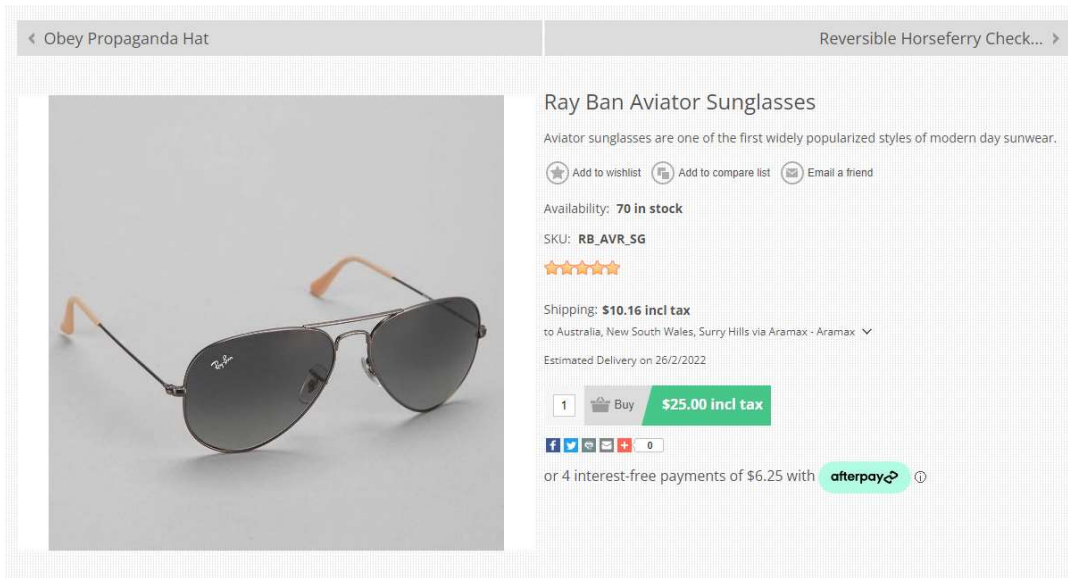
‹ Obey Propaganda Hat

Reversible Horseferry Check... ›

Ray-Ban

Ray Ban Aviator Sunglasses

Aviator sunglasses are one of the first widely popularized styles of modern day sunwear.

Add to wishlist Add to compare list Email a friend

Availability: 70 in stock

SKU: RB_AVR_SG

Shipping: $10.16 incl tax

to Australia, New South Wales, Surry Hills via Aramax - Aramax

Estimated Delivery on 26/2/2022

1 Buy $25.00 incl tax

0

or 4 interest-free payments of $6.25 with afterpay